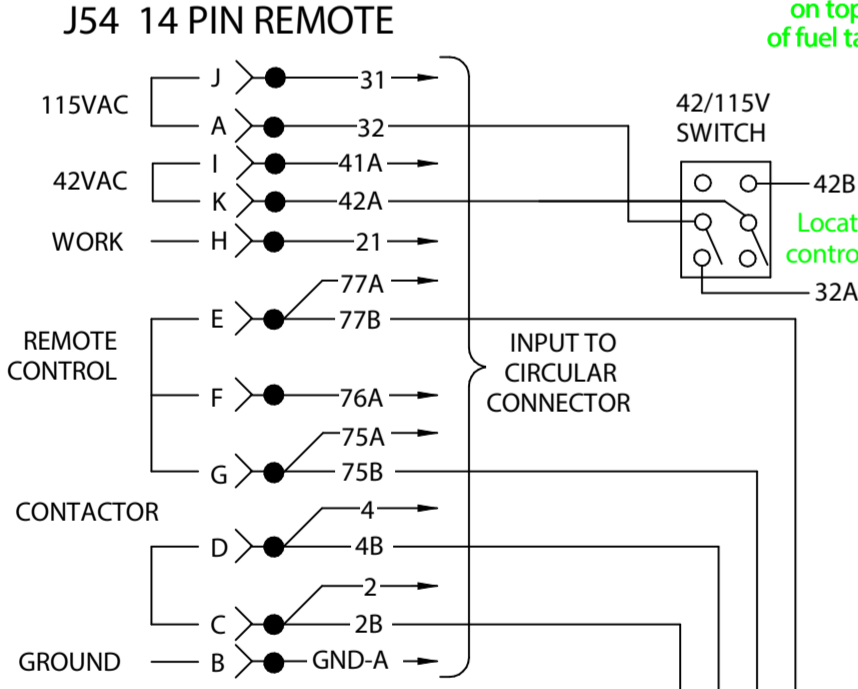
J54 14 PIN REMOTE

on top
of fuel ta

115VAC
J
31
A
32

42VAC
I
41A
K
42A

WORK
H
21

77A
REMOTE CONTROL
E
77B

F
76A

75A
G
75B

CONTACTOR
4
D
4B

2
C
2B

GROUND
B
GND-A

INPUT TO CIRCULAR CONNECTOR

42/115V SWITCH

42B
Locat
contro
32A